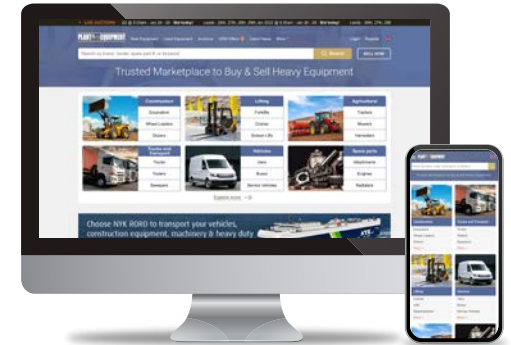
LIVE AUCTIONS

PLANT & EQUIPMENT

Login Register

Search

SELL NOW

Trusted Marketplace to Buy & Sell Heavy Equipment

Construction
Excavators
Wheel Loaders
Dozers

Lifting
Forklifts
Cranes
Boom Lifts

Agricultural
Tractors
Mowers
Harvesters

Trucks and Transport
Trucks
Trailers
Sweepers

Vehicles
Vans
Buses
Service Vehicles

Spare parts
Attachments
Engines
Radiators

Explore more →

Choose NYK RORO to transport your vehicles, construction equipment, machinery & heavy duty

PLANT & EQUIPMENT

Construction
Trucks and Transport
Lifting
Vehicles